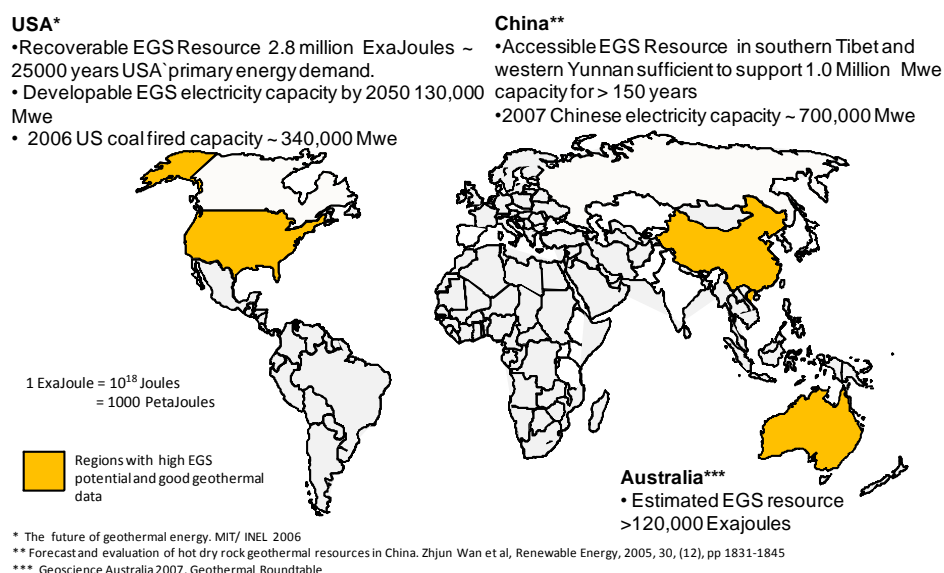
USA*
•Recoverable EGS Resource 2.8 million ExaJoules ~ 25000 years USA`primary energy demand.
• Developable EGS electricity capacity by 2050 130,000 Mwe
• 2006 US coal fired capacity ~ 340,000 Mwe

China**
•Accessible EGS Resource in southern Tibet and western Yunnan sufficient to support 1.0 Million Mwe capacity for > 150 years
•2007 Chinese electricity capacity ~ 700,000 Mwe

1 ExaJoule = $10^{18}$ Joules
= 1000 PetaJoules

Regions with high EGS potential and good geothermal data

Australia***
• Estimated EGS resource >120,000 Exajoules

* The future of geothermal energy. MIT/ INEL 2006
** Forecast and evaluation of hot dry rock geothermal resources in China. Zhjun Wan et al, Renewable Energy, 2005, 30, (12), pp 1831-1845
*** Geoscience Australia 2007, Geothermal Roundtable